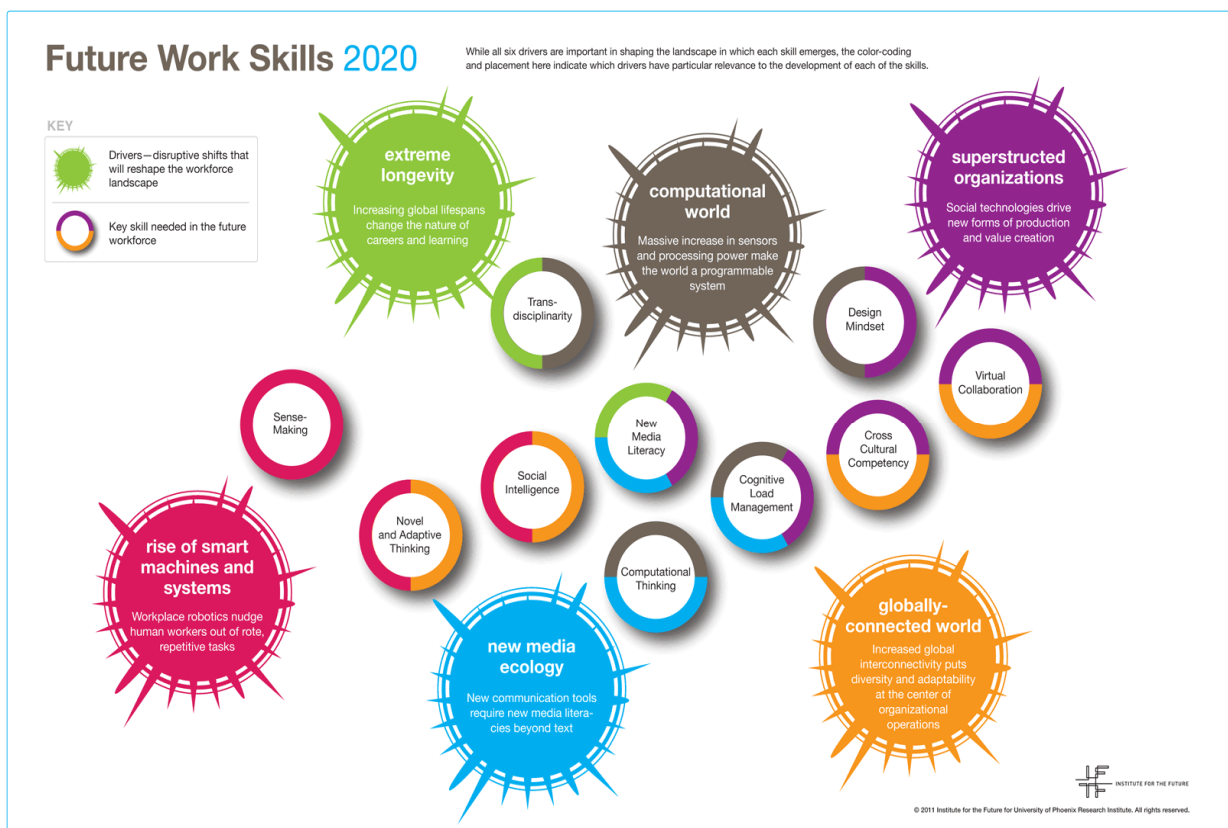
Future Work Skills 2020

While all six drivers are important in shaping the landscape in which each skill emerges, the color-coding and placement here indicate which drivers have particular relevance to the development of each of the skills.

KEY

Drivers—disruptive shifts that will reshape the workforce landscape

Key skill needed in the future workforce

extreme longevity

Increasing global lifespans change the nature of careers and learning

computational world

Massive increase in sensors and processing power make the world a programmable system

superstructed organizations

Social technologies drive new forms of production and value creation

Transdisciplinarity

Design Mindset

Virtual Collaboration

Sense-Making

New Media Literacy

Cross Cultural Competency

Social Intelligence

Cognitive Load Management

Novel and Adaptive Thinking

Computational Thinking

rise of smart machines and systems

Workplace robotics nudge human workers out of rote, repetitive tasks

new media ecology

New communication tools require new media literacies beyond text

globally-connected world

Increased global interconnectivity puts diversity and adaptability at the center of organizational operations

INSTITUTE FOR THE FUTURE

© 2011 Institute for the Future for University of Phoenix Research Institute. All rights reserved.